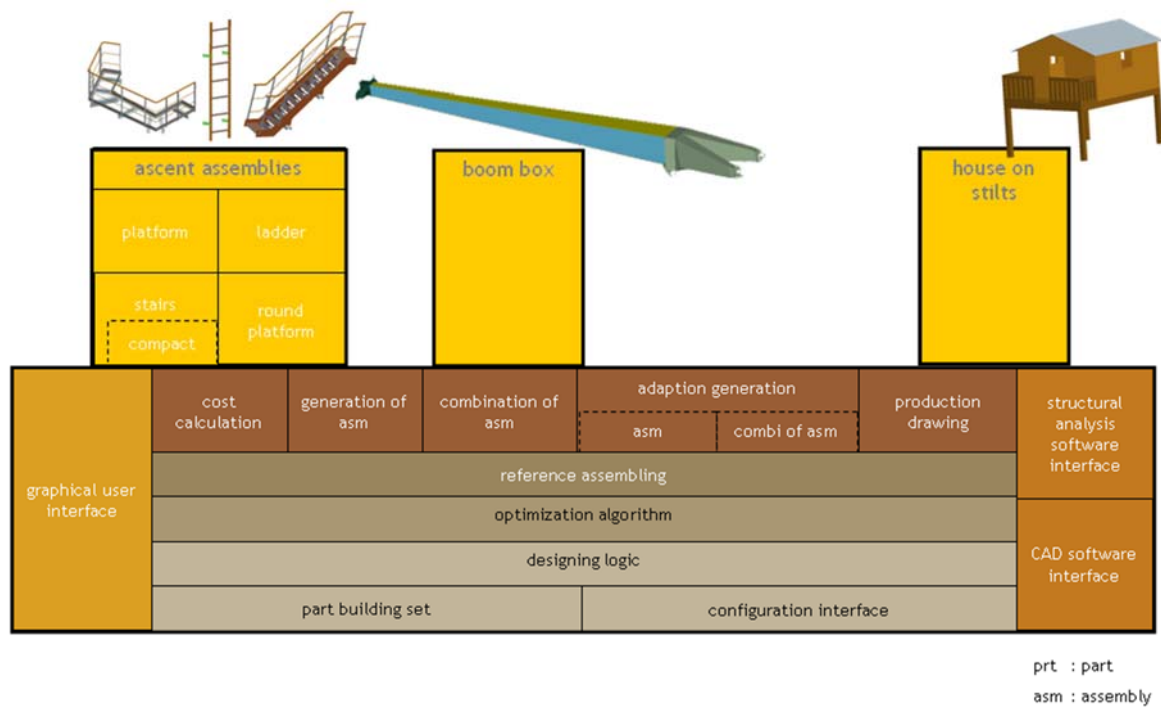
ascent assemblies

platform

ladder

stairs

compact

round platform

boom box

house on stilts

graphical user interface

cost calculation

generation of asm

combination of asm

adaption generation

asm

combi of asm

production drawing

structural analysis software interface

reference assembling

optimization algorithm

designing logic

CAD software interface

part building set

configuration interface

prt : part

asm : assembly